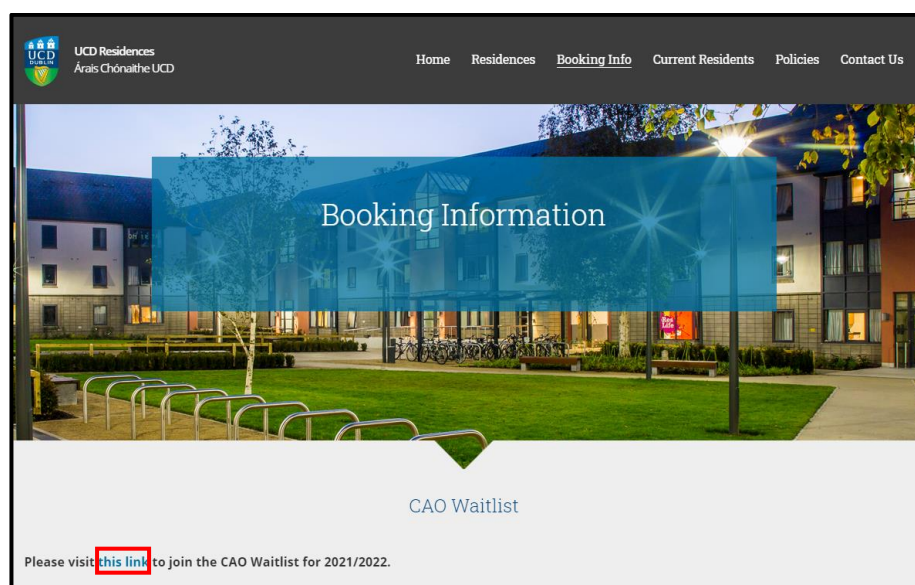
UCD DUBLIN

UCD Residences
Árais Chónaithe UCD

Home Residences Booking Info Current Residents Policies Contact Us

Booking Information

CAO Waitlist

Please visit this link to join the CAO Waitlist for 2021/2022.